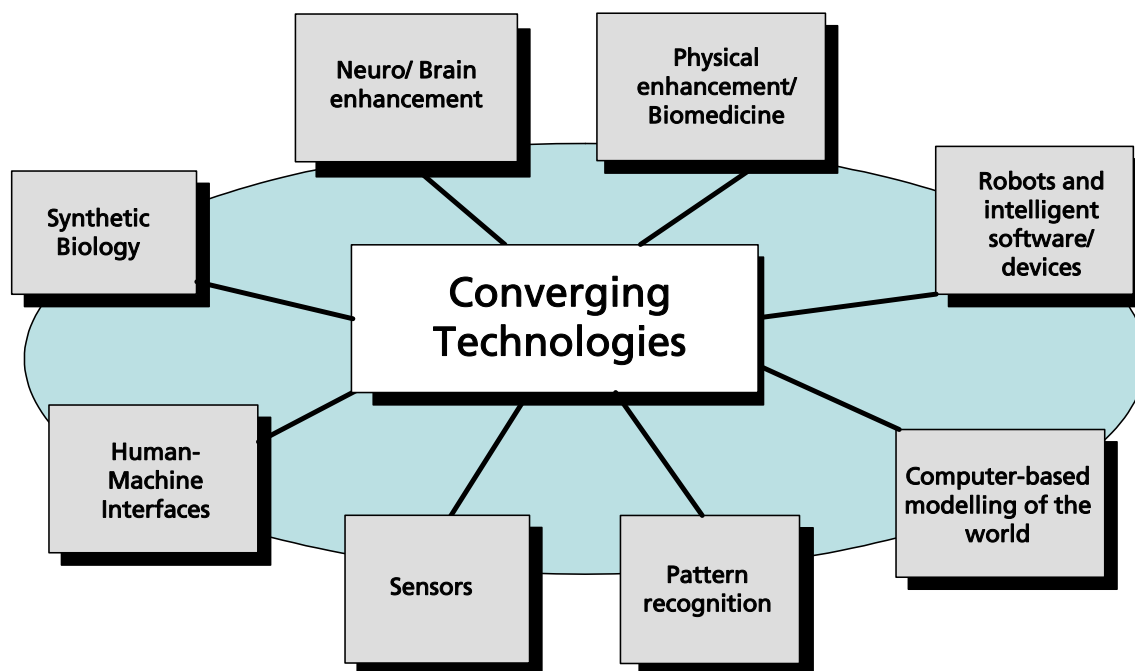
Converging Technologies

Neuro/ Brain enhancement

Physical enhancement/ Biomedicine

Synthetic Biology

Robots and intelligent software/ devices

Human-Machine Interfaces

Computer-based modelling of the world

Sensors

Pattern recognition